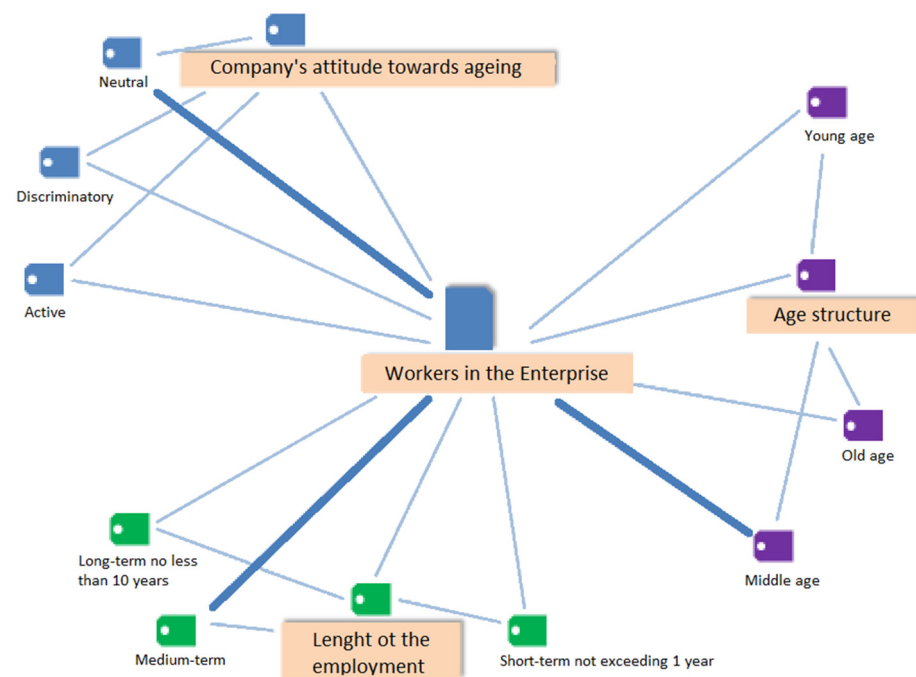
Neutral

Company's attitude towards ageing

Discriminatory

Active

Young age

Age structure

Workers in the Enterprise

Old age

Long-term no less than 10 years

Middle age

Medium-term

Lenght ot the employment

Short-term not exceeding 1 year